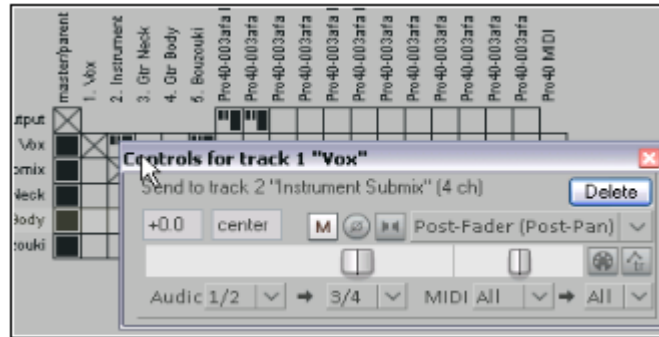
master/parent
1. Vox
2. Instrument
3. Gtr Neck
4. Gtr Body
5. Bouzouki
Pro40-003afa
Pro40-003afa
Pro40-003afa
Pro40-003afa
Pro40-003afa
Pro40-003afa
Pro40-003afa
Pro40-003afa
Pro40 MIDI

utput
Vox
omix
Neck
Body
zouki

Controls for track 1 "Vox"
Send to track 2 "Instrument Submix" (4 ch)
Delete
+0.0
center
M
Post-Fader (Post-Pan)
Audio 1/2
3/4
MIDI All
All